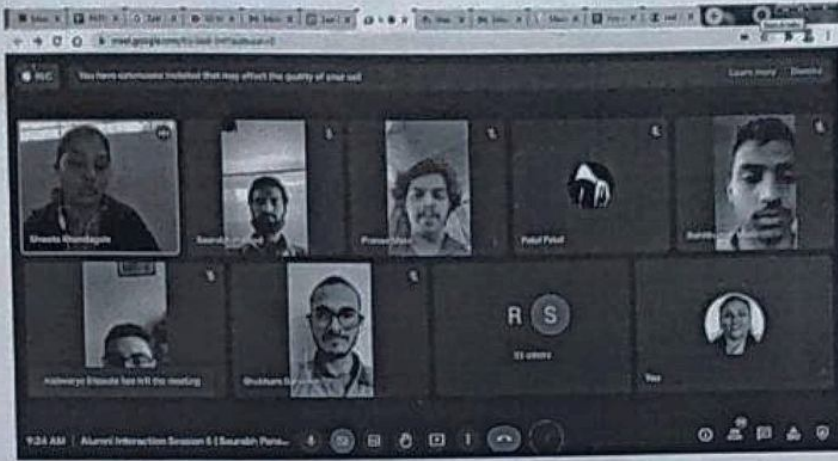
REC You have extensions installed that may affect the quality of your call Learn more Dismiss

Shweta Khandagale

Saurabh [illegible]

Pranav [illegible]

Patel Patel

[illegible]

Aishwarya Shende has left the meeting

Shubham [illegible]

R S

23 others

You

9:24 AM | Alumni Interaction Season 5 | Saurabh Pana...